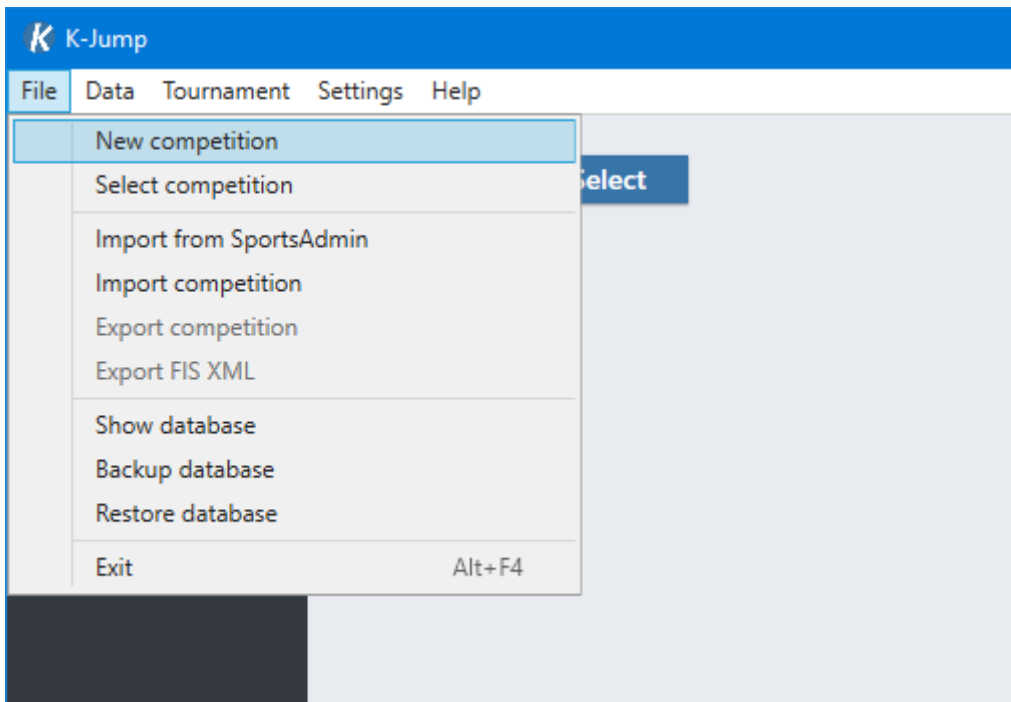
K K-Jump

File Data Tournament Settings Help

New competition
Select competition
Import from SportsAdmin
Import competition
Export competition
Export FIS XML
Show database
Backup database
Restore database
Exit Alt+F4

elect